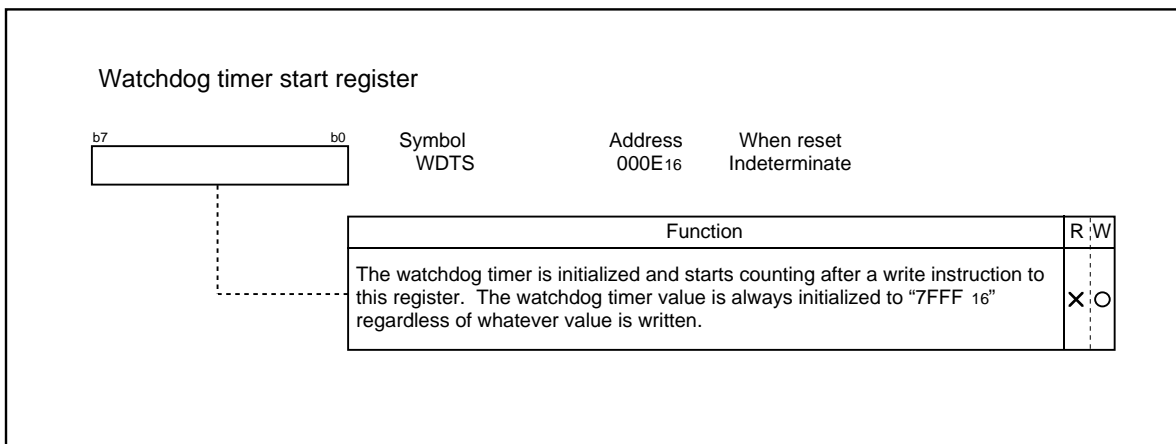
Watchdog timer start register

b7 b0

| Symbol | Address | When reset |
|---|---|---|
| WDTS | 000E$_{16}$ | Indeterminate |

| Function | R | W |
|---|---|---|
| The watchdog timer is initialized and starts counting after a write instruction to this register. The watchdog timer value is always initialized to "7FFF $_{16}$" regardless of whatever value is written. | × | ○ |